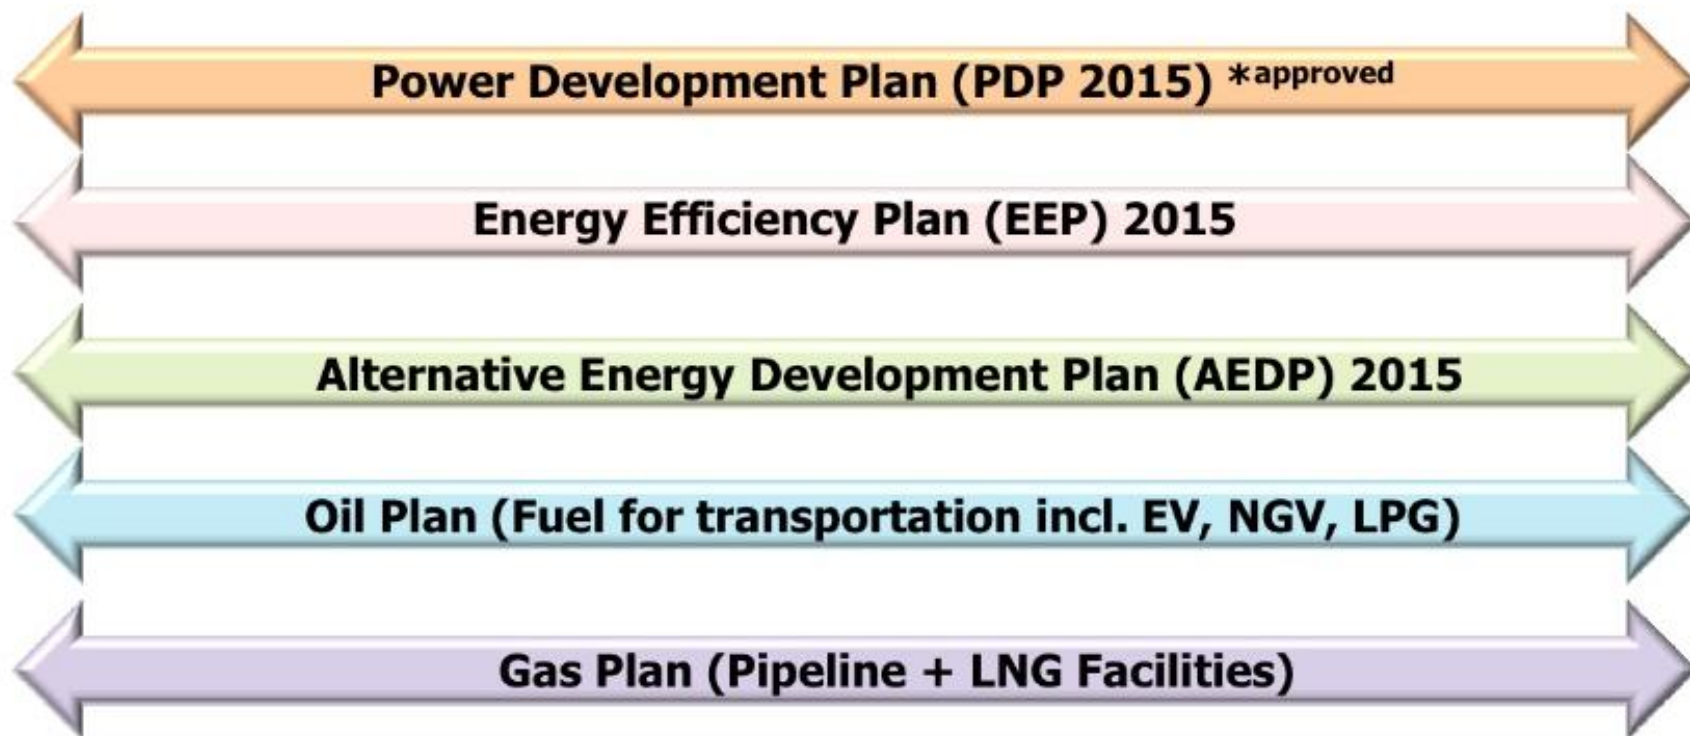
Power Development Plan (PDP 2015) *approved

Energy Efficiency Plan (EEP) 2015

Alternative Energy Development Plan (AEDP) 2015

Oil Plan (Fuel for transportation incl. EV, NGV, LPG)

Gas Plan (Pipeline + LNG Facilities)